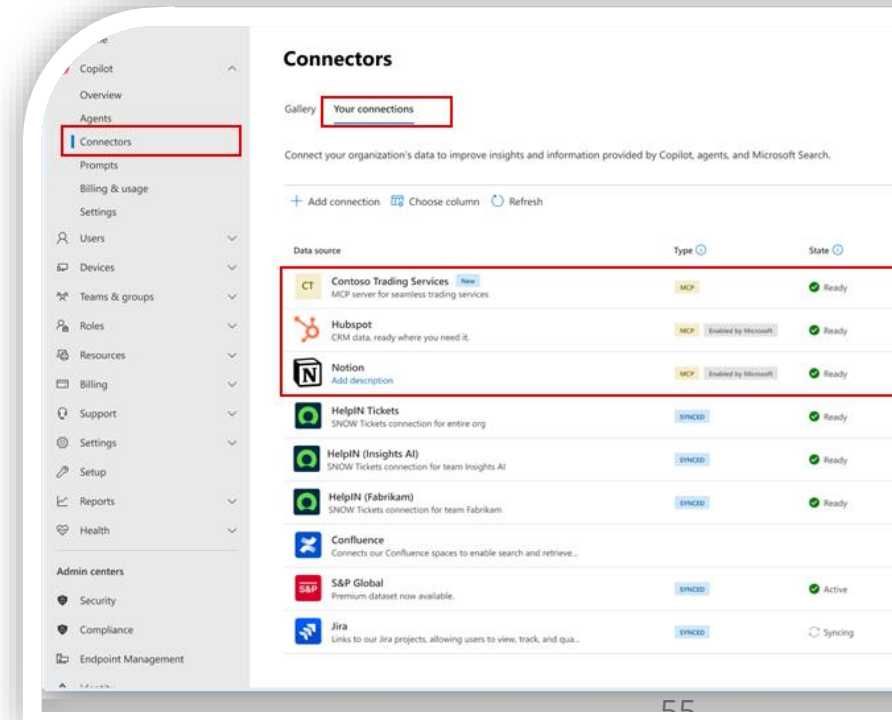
Copilot
Overview
Agents
Connectors
Prompts
Billing & usage
Settings
Users
Devices
Teams & groups
Roles
Resources
Billing
Support
Settings
Setup
Reports
Health

Admin centers
Security
Compliance
Endpoint Management

Connectors

Gallery Your connections

Connect your organization's data to improve insights and information provided by Copilot, agents, and Microsoft Search.

+ Add connection Choose column Refresh

| Data source | Type | State |
|---|---|---|
| CT Contoso Trading Services New MCP server for seamless trading services | MCP | Ready |
| Hubspot CRM data, ready where you need it. | MCP Enabled by Microsoft | Ready |
| Notion Add description | MCP Enabled by Microsoft | Ready |
| HelpIN Tickets SNOW Tickets connection for entire org | SYNCED | Ready |
| HelpIN (Insights AI) SNOW Tickets connection for team Insights AI | SYNCED | Ready |
| HelpIN (Fabrikam) SNOW Tickets connection for team Fabrikam | SYNCED | Ready |
| Confluence Connects our Confluence spaces to enable search and retrieve... | | |
| S&P Global Premium dataset now available. | SYNCED | Active |
| Jira Links to our Jira projects, allowing users to view, track, and qua... | SYNCED | Syncing |

55